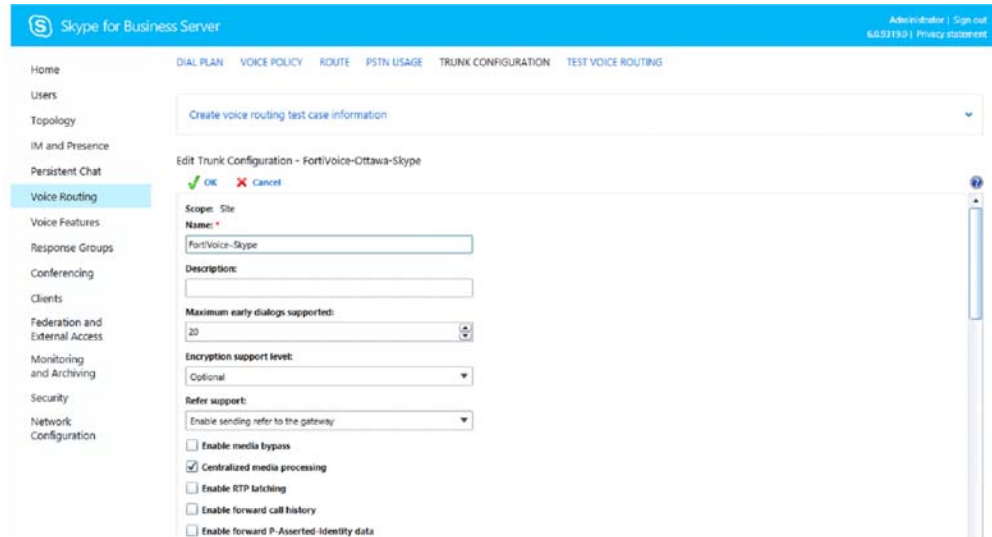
Skype for Business Server

Administrator | Sign out
6.0.9319.0 | Privacy statement

Home
Users
Topology
IM and Presence
Persistent Chat
Voice Routing
Voice Features
Response Groups
Conferencing
Clients
Federation and External Access
Monitoring and Archiving
Security
Network Configuration

DIAL PLAN VOICE POLICY ROUTE PSTN USAGE TRUNK CONFIGURATION TEST VOICE ROUTING

Create voice routing test case information

Edit Trunk Configuration - FortiVoice-Ottawa-Skype

OK Cancel

Scope: Site
Name: *
FortiVoice-Skype
Description:

Maximum early dialogs supported:
20
Encryption support level:
Optional
Refer support:
Enable sending refer to the gateway
Enable media bypass
Centralized media processing
Enable RTP latching
Enable forward call history
Enable forward P-Asserted-Identity data